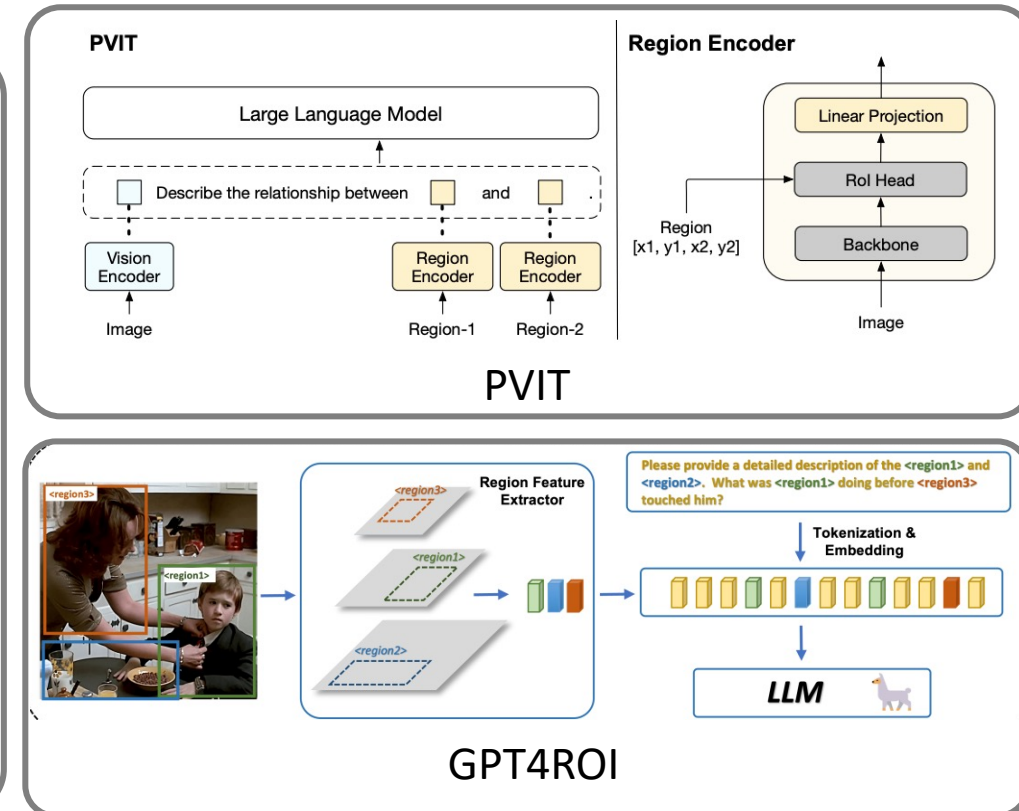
PVIT

Large Language Model

Describe the relationship between and .

Vision Encoder

Image

Region Encoder

Region-1

Region Encoder

Region-2

Region Encoder

Linear Projection

RoI Head

Region
[x1, y1, x2, y2]

Backbone

Image

PVIT

<region3>

<region1>

<region2>

Region Feature Extractor

<region3>

<region1>

<region2>

Please provide a detailed description of the <region1> and <region2>. What was <region1> doing before <region3> touched him?

Tokenization & Embedding

LLM

GPT4ROI